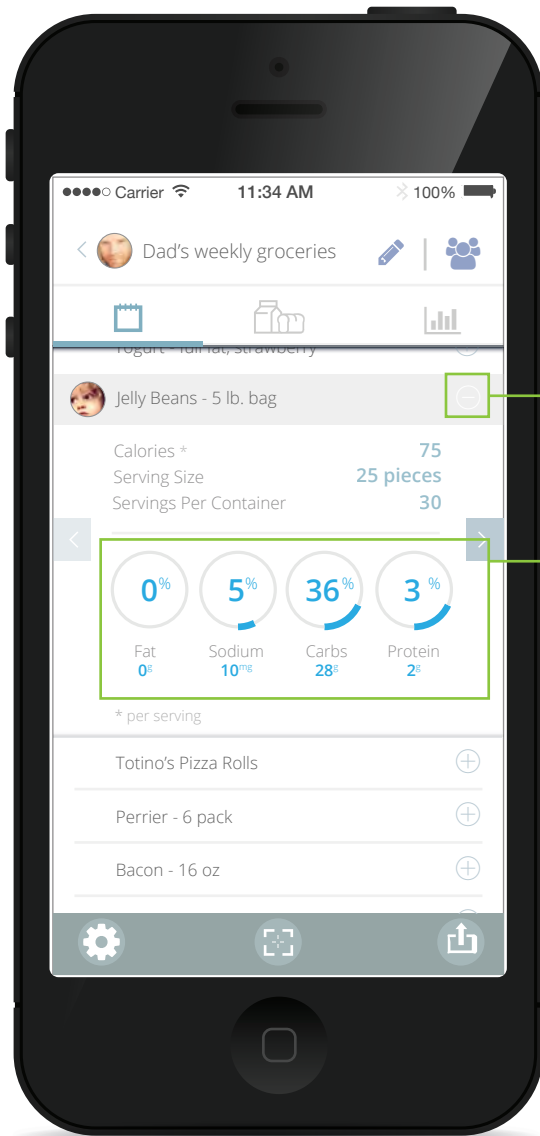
●●●●○ Carrier 11:34 AM 100%

Dad's weekly groceries

Yogurt - full fat, strawberry

Jelly Beans - 5 lb. bag

Calories * 75
Serving Size 25 pieces
Servings Per Container 30

0% Fat $0^g$
5% Sodium $10^{mg}$
36% Carbs $28^g$
3% Protein $2^g$

* per serving

Totino's Pizza Rolls

Perrier - 6 pack

Bacon - 16 oz